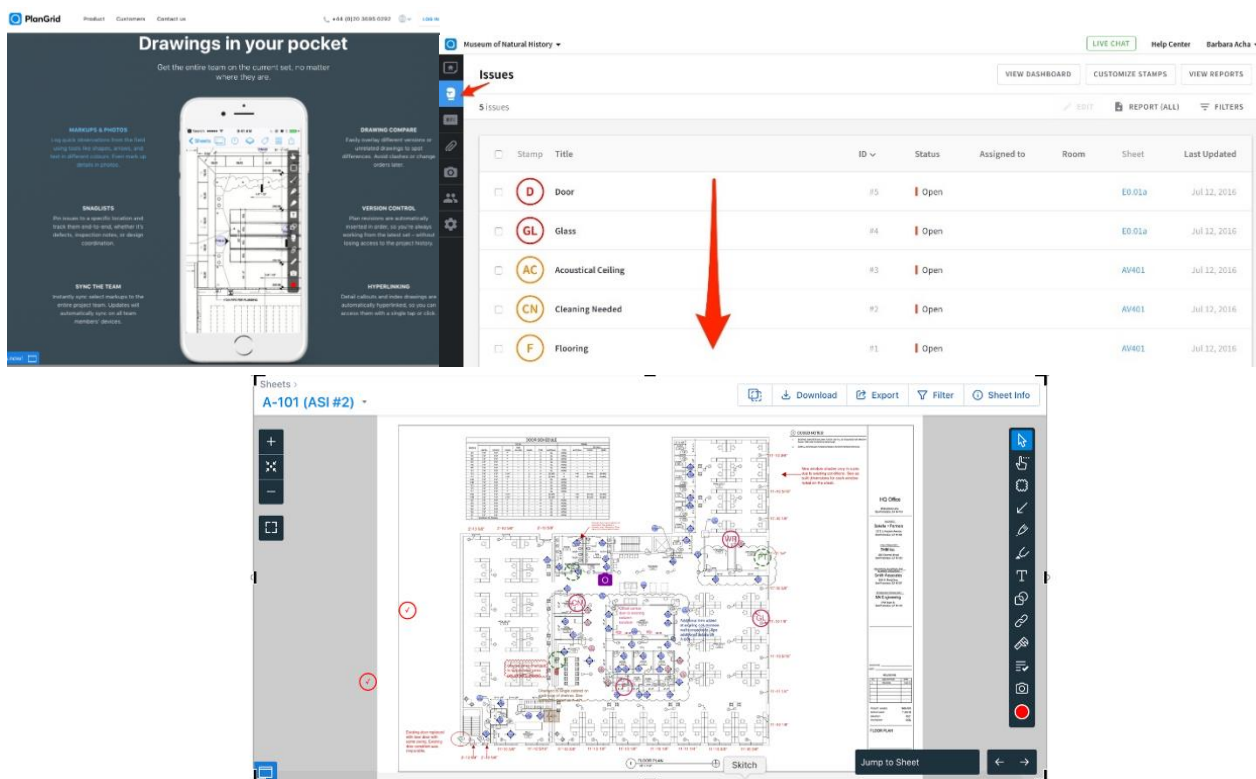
PlanGrid Product Customers Contact us +44 (0)20 3695 0292 LOG IN

Drawings in your pocket

Get the entire team on the current set, no matter where they are.

MARKUPS & PHOTOS

DRAWING COMPARE

SNAGLISTS

VERSION CONTROL

SYNC THE TEAM

HYPERLINKING

Museum of Natural History

LIVE CHAT Help Center Barbara Acha

Issues

VIEW DASHBOARD CUSTOMIZE STAMPS VIEW REPORTS

5 issues

EDIT REPORT (ALL) FILTERS

| Stamp | Title | ID | Status | Assigned to | Room | Sheet | Last Updated |
|---|---|---|---|---|---|---|---|
| D | Door | #5 | Open | | | E0.01a | Jul 12, 2016 |
| GL | Glass | #4 | Open | | | E0.01a | Jul 12, 2016 |
| AC | Acoustical Ceiling | #3 | Open | | | AV401 | Jul 12, 2016 |
| CN | Cleaning Needed | #2 | Open | | | AV401 | Jul 12, 2016 |
| F | Flooring | #1 | Open | | | AV401 | Jul 12, 2016 |

Sheets >
A-101 (ASI #2)

Download Export Filter Sheet Info

HQ Office

Jump to Sheet

Skitch